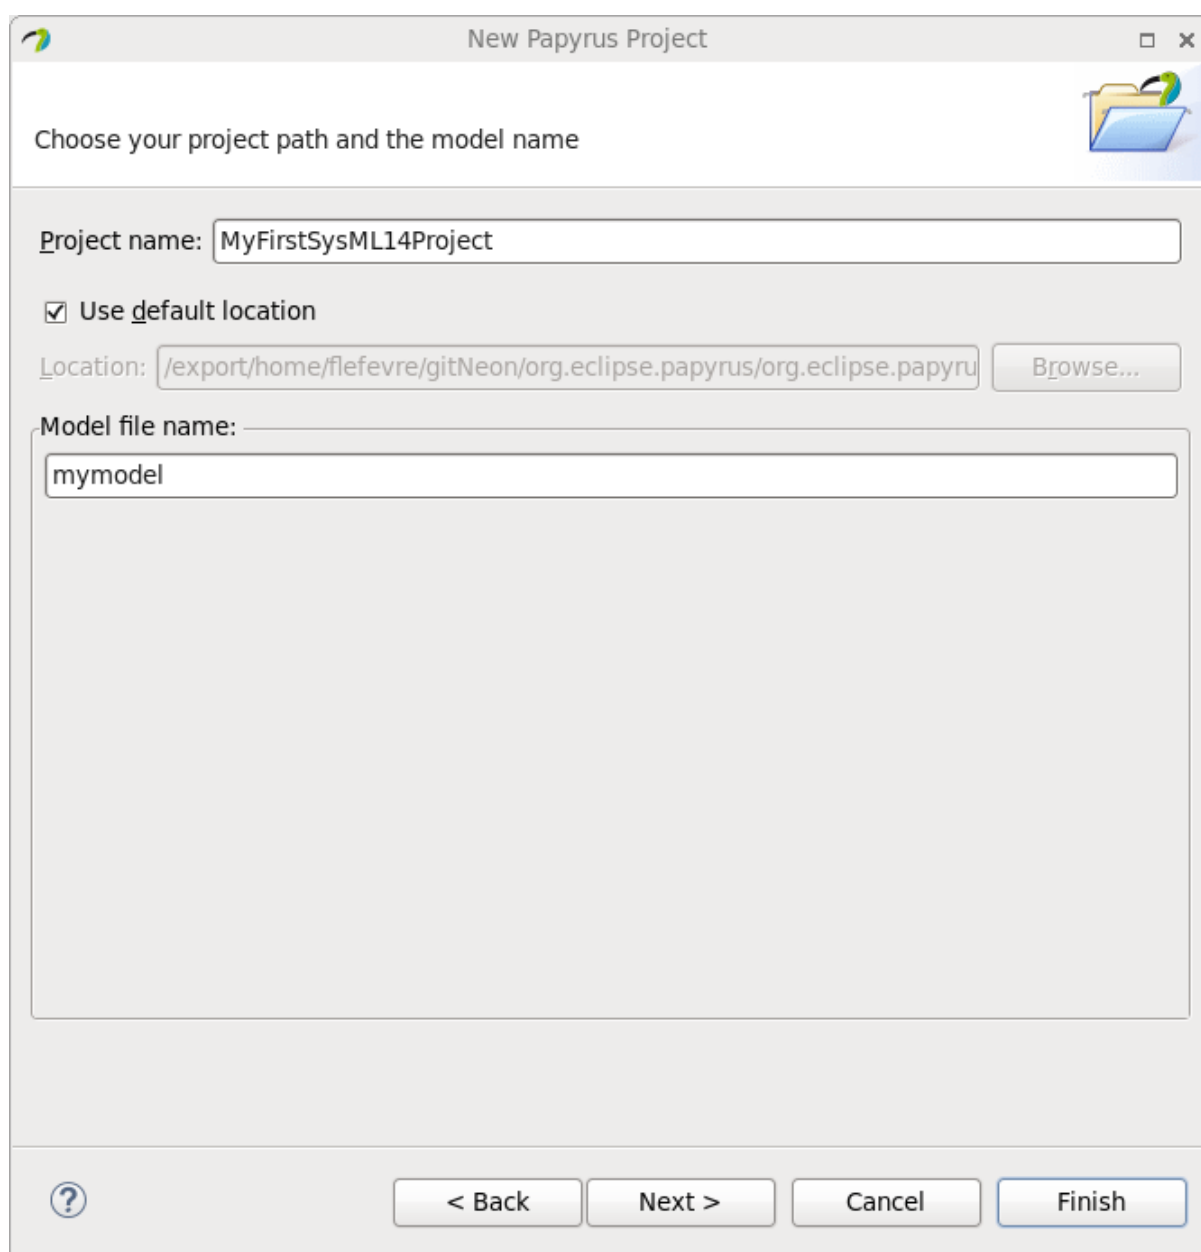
New Papyrus Project

Choose your project path and the model name

Project name: MyFirstSysML14Project

☑ Use default location

Location: /export/home/flefevre/gitNeon/org.eclipse.papyrus/org.eclipse.papyru Browse...

Model file name:

mymodel

?

< Back Next > Cancel Finish